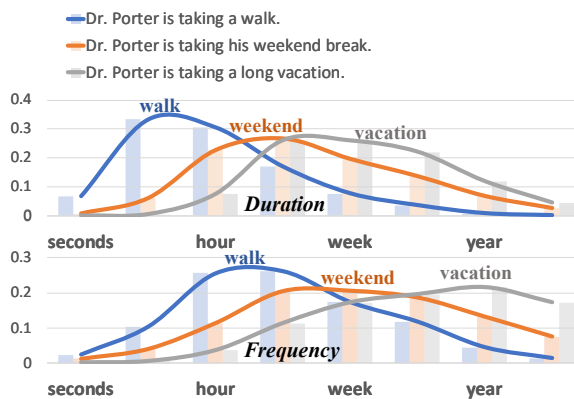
Dr. Porter is taking a walk.
Dr. Porter is taking his weekend break.
Dr. Porter is taking a long vacation.

0.4
0.3
0.2
0.1
0
walk
weekend
vacation
Duration
seconds
hour
week
year

0.3
0.2
0.1
0
walk
weekend
vacation
Frequency
seconds
hour
week
year